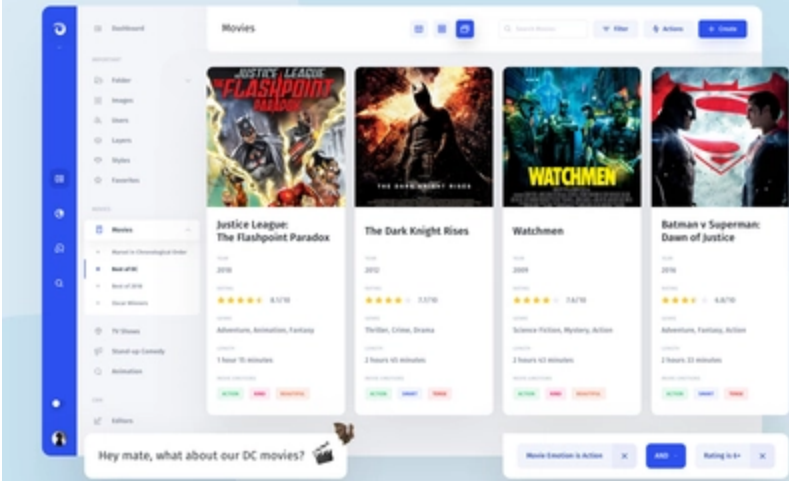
Dashboard

Folder
Images
Users
Layers
Styles
Favorites

Movies
Marvel in Chronological Order
Best of DC
Best of 2018
Oscar Winners
TV Shows
Stand-up Comedy
Animation

Editors

Movies

Search Movies
Filter
Actions
+ Create

JUSTICE LEAGUE THE FLASHPOINT PARADOX
Justice League: The Flashpoint Paradox
YEAR
2010
RATING
8.1/10
GENRE
Adventure, Animation, Fantasy
LENGTH
1 hour 15 minutes
MOVIE EMOTIONS
ACTION
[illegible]
BEAUTIFUL

THE DARK KNIGHT RISES
The Dark Knight Rises
YEAR
2012
RATING
7.7/10
GENRE
Thriller, Crime, Drama
LENGTH
2 hours 45 minutes
MOVIE EMOTIONS
ACTION
SMART
TENSE

WATCHMEN
Watchmen
YEAR
2009
RATING
7.6/10
GENRE
Science Fiction, Mystery, Action
LENGTH
2 hours 43 minutes
MOVIE EMOTIONS
ACTION
SMART
TENSE

Batman v Superman: Dawn of Justice
YEAR
2016
RATING
6.8/10
GENRE
Adventure, Fantasy, Action
LENGTH
2 hours 33 minutes
MOVIE EMOTIONS
ACTION
SMART
TENSE

Hey mate, what about our DC movies?

Movie Emotion is Action
AND
Rating is 6+